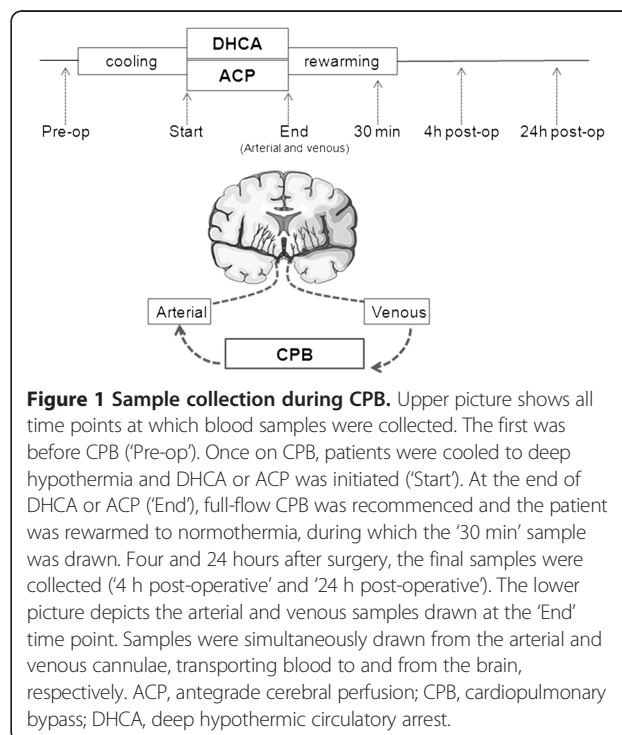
cooling

DHCA

ACP

rewarming

Pre-op

Start

End
(Arterial and venous)

30 min

4h post-op

24h post-op

Arterial

Venous

CPB

**Figure 1 Sample collection during CPB.** Upper picture shows all time points at which blood samples were collected. The first was before CPB ('Pre-op'). Once on CPB, patients were cooled to deep hypothermia and DHCA or ACP was initiated ('Start'). At the end of DHCA or ACP ('End'), full-flow CPB was recommenced and the patient was rewarmed to normothermia, during which the '30 min' sample was drawn. Four and 24 hours after surgery, the final samples were collected ('4 h post-operative' and '24 h post-operative'). The lower picture depicts the arterial and venous samples drawn at the 'End' time point. Samples were simultaneously drawn from the arterial and venous cannulae, transporting blood to and from the brain, respectively. ACP, antegrade cerebral perfusion; CPB, cardiopulmonary bypass; DHCA, deep hypothermic circulatory arrest.